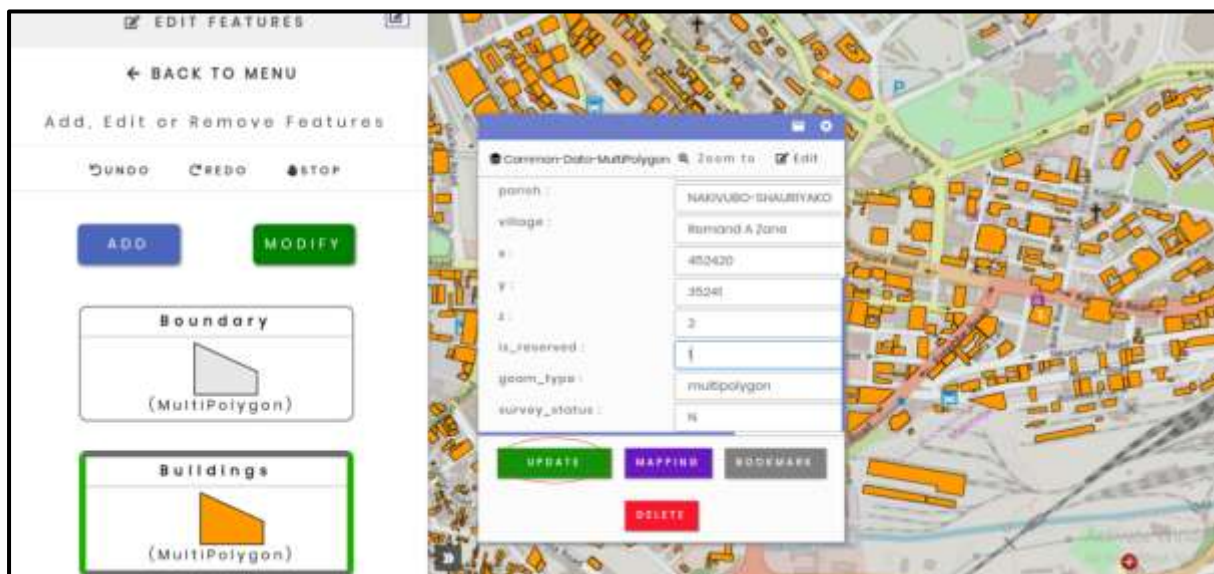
EDIT FEATURES

← BACK TO MENU

Add, Edit or Remove Features

UNDO REDO STOP

ADD MODIFY

Boundary

(MultiPolygon)

Buildings

(MultiPolygon)

Common-Data-MultiPolygon Zoom to Edit

| | |
|---|---|
| parish : | NAKIVUBO-SHAURIYAKO |
| village : | Ramand A Zone |
| x : | 452420 |
| y : | 35241 |
| z : | 2 |
| is_reserved : | 1 |
| geom_type : | multipolygon |
| survey_status : | N |

UPDATE MAPPING BOOKMARK

DELETE